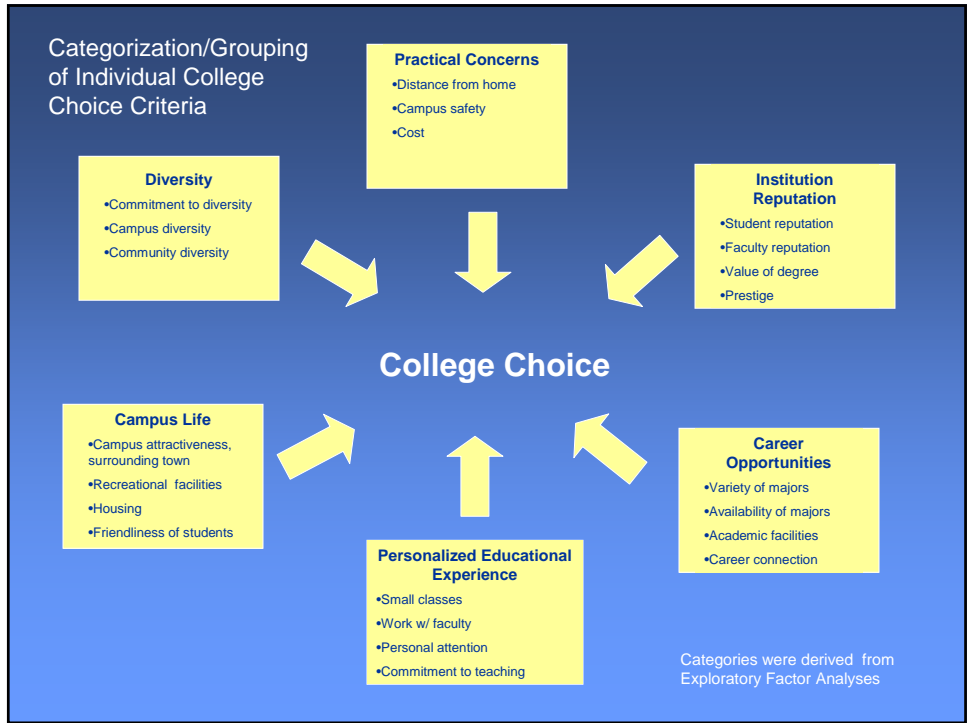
Categorization/Grouping of Individual College Choice Criteria

Practical Concerns
•Distance from home
•Campus safety
•Cost

Diversity
•Commitment to diversity
•Campus diversity
•Community diversity

Institution Reputation
•Student reputation
•Faculty reputation
•Value of degree
•Prestige

College Choice

Campus Life
•Campus attractiveness, surrounding town
•Recreational facilities
•Housing
•Friendliness of students

Career Opportunities
•Variety of majors
•Availability of majors
•Academic facilities
•Career connection

Personalized Educational Experience
•Small classes
•Work w/ faculty
•Personal attention
•Commitment to teaching

Categories were derived from Exploratory Factor Analyses